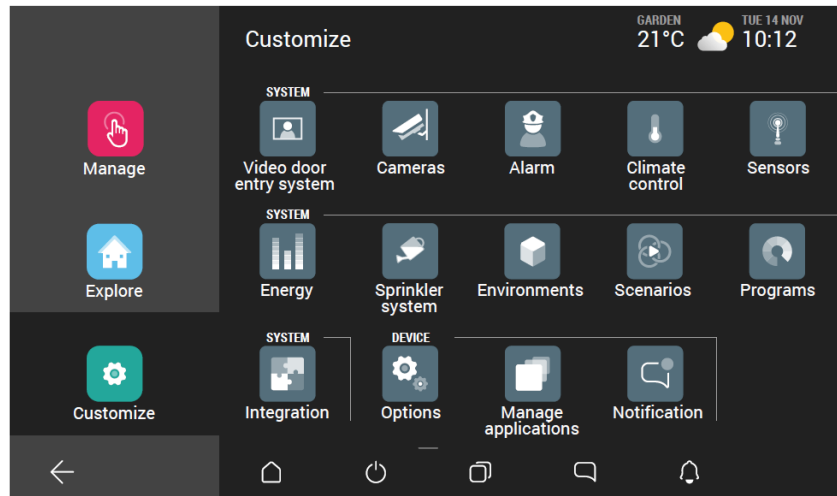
Manage

Explore

Customize

Customize

GARDEN
21°C

TUE 14 NOV
10:12

SYSTEM

Video door entry system

Cameras

Alarm

Climate control

Sensors

SYSTEM

Energy

Sprinkler system

Environments

Scenarios

Programs

SYSTEM

Integration

DEVICE

Options

Manage applications

Notification